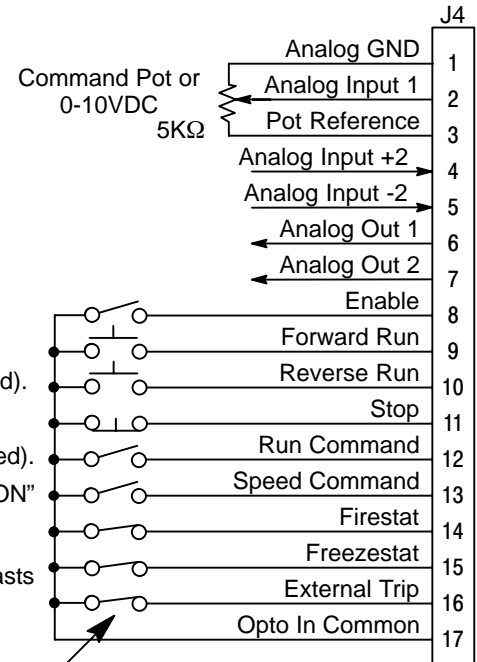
J4

Command Pot or 0-10VDC 5KΩ

| Label | Pin |
|---|---|
| Analog GND | 1 |
| Analog Input 1 | 2 |
| Pot Reference | 3 |
| Analog Input +2 | 4 |
| Analog Input -2 | 5 |
| Analog Out 1 | 6 |
| Analog Out 2 | 7 |
| Enable | 8 |
| Forward Run | 9 |
| Reverse Run | 10 |
| Stop | 11 |
| Run Command | 12 |
| Speed Command | 13 |
| Firestat | 14 |
| Freezestat | 15 |
| External Trip | 16 |
| Opto In Common | 17 |

d).

ed).

ON"

asts